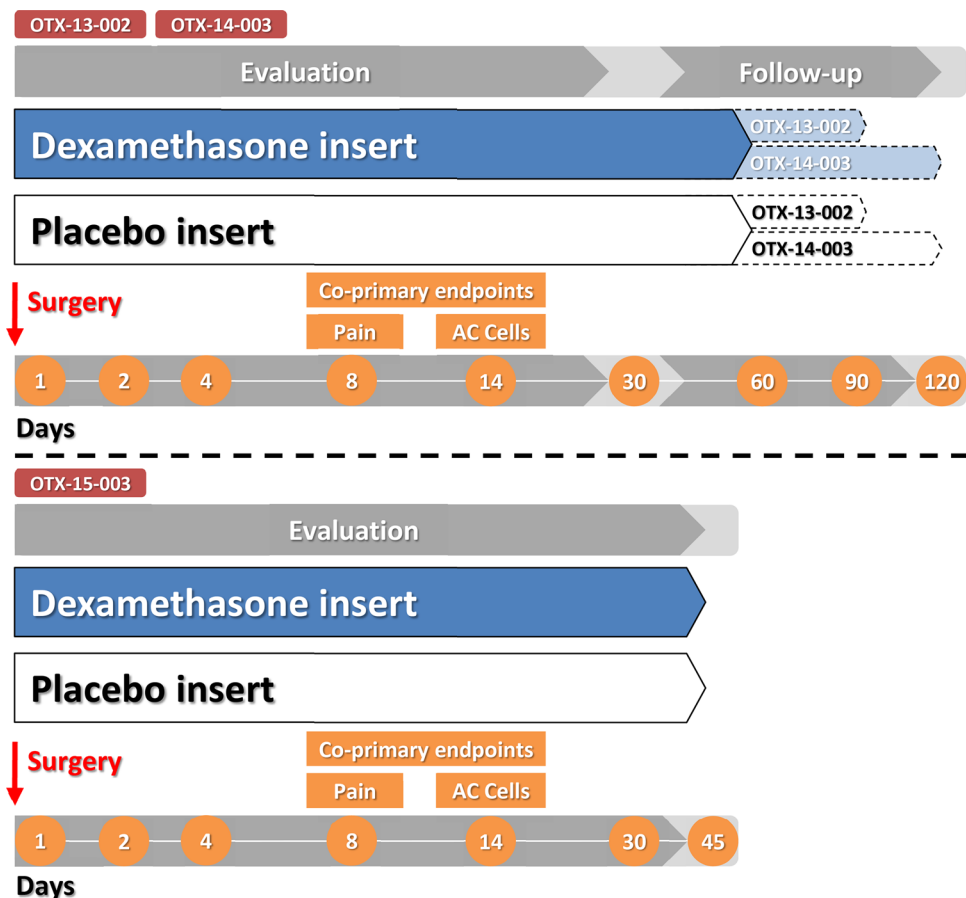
OTX-13-002 OTX-14-003

Evaluation

Follow-up

Dexamethasone insert

OTX-13-002

OTX-14-003

Placebo insert

OTX-13-002

OTX-14-003

Surgery

Co-primary endpoints

Pain

AC Cells

1 2 4 8 14 30 60 90 120

Days

OTX-15-003

Evaluation

Dexamethasone insert

Placebo insert

Surgery

Co-primary endpoints

Pain

AC Cells

1 2 4 8 14 30 45

Days